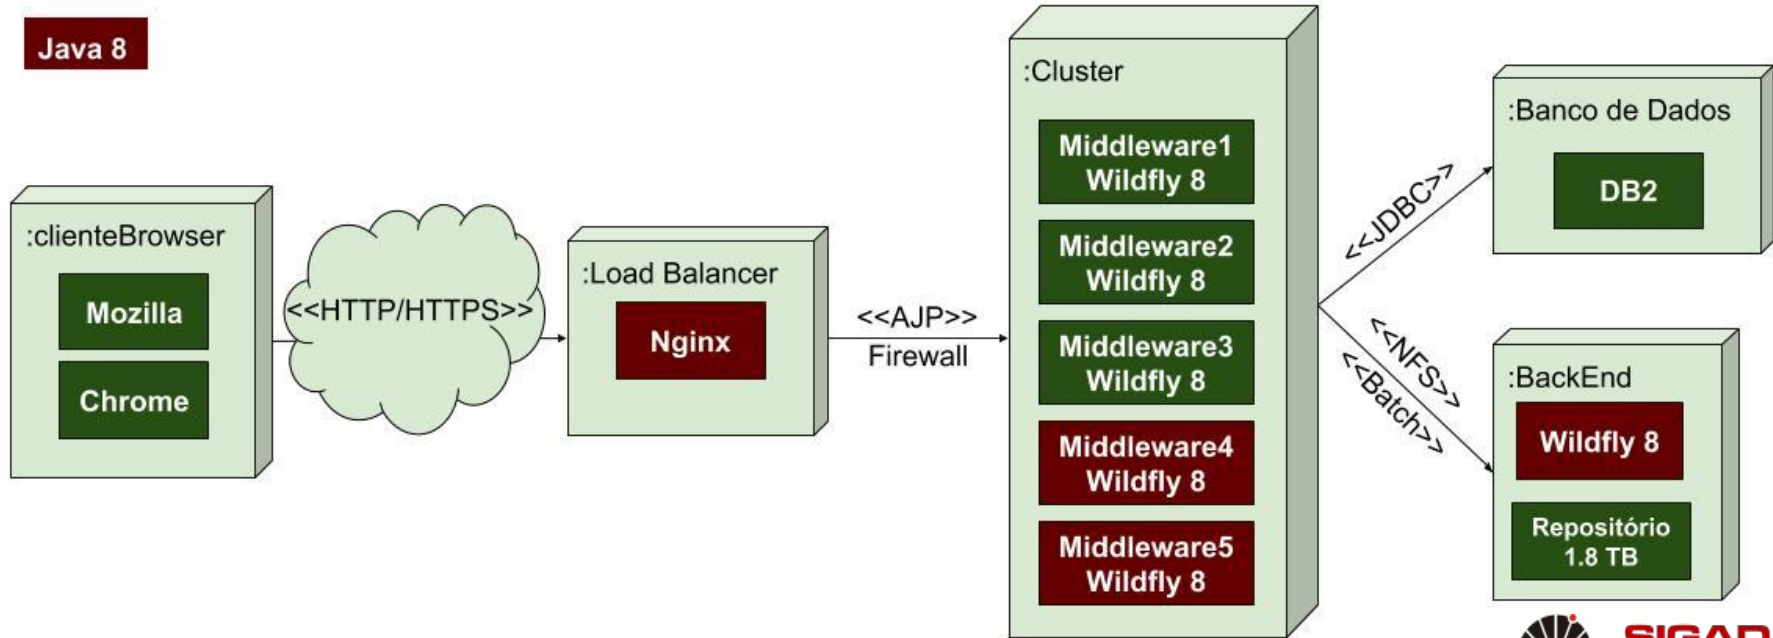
Java 8

:clienteBrowser

Mozilla

Chrome

<<HTTP/HTTPS>>

:Load Balancer

Nginx

<<AJP>>
Firewall

:Cluster

Middleware1
Wildfly 8

Middleware2
Wildfly 8

Middleware3
Wildfly 8

Middleware4
Wildfly 8

Middleware5
Wildfly 8

<<JDBC>>

<<NFS>>

<<Batch>>

:Banco de Dados

DB2

:BackEnd

Wildfly 8

Repositório
1.8 TB

SIGAD